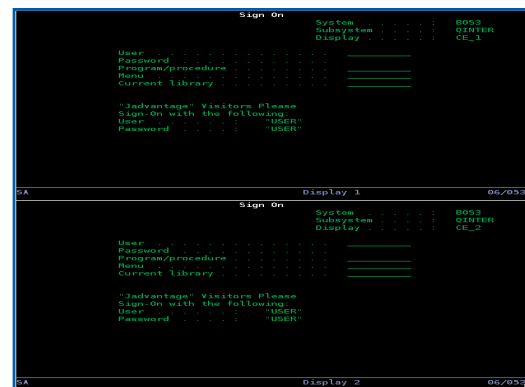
Sign On

System . . . . . : B053
Subsystem . . . . : QINTER
Display . . . . . : CE_1

User . . . . . . . . . . . . . .
Password . . . . . . . . . . . .
Program/procedure . . . . . . . .
Menu . . . . . . . . . . . . . .
Current library . . . . . . . . .

"Jadvantage" Visitors Please
Sign-On with the following:
User . . . . . : "USER"
Password . . . . : "USER"

SA
Display 1
06/053

Sign On

System . . . . . : B053
Subsystem . . . . : QINTER
Display . . . . . : CE_2

User . . . . . . . . . . . . . .
Password . . . . . . . . . . . .
Program/procedure . . . . . . . .
Menu . . . . . . . . . . . . . .
Current library . . . . . . . . .

"Jadvantage" Visitors Please
Sign-On with the following:
User . . . . . : "USER"
Password . . . . : "USER"

SA
Display 2
06/053